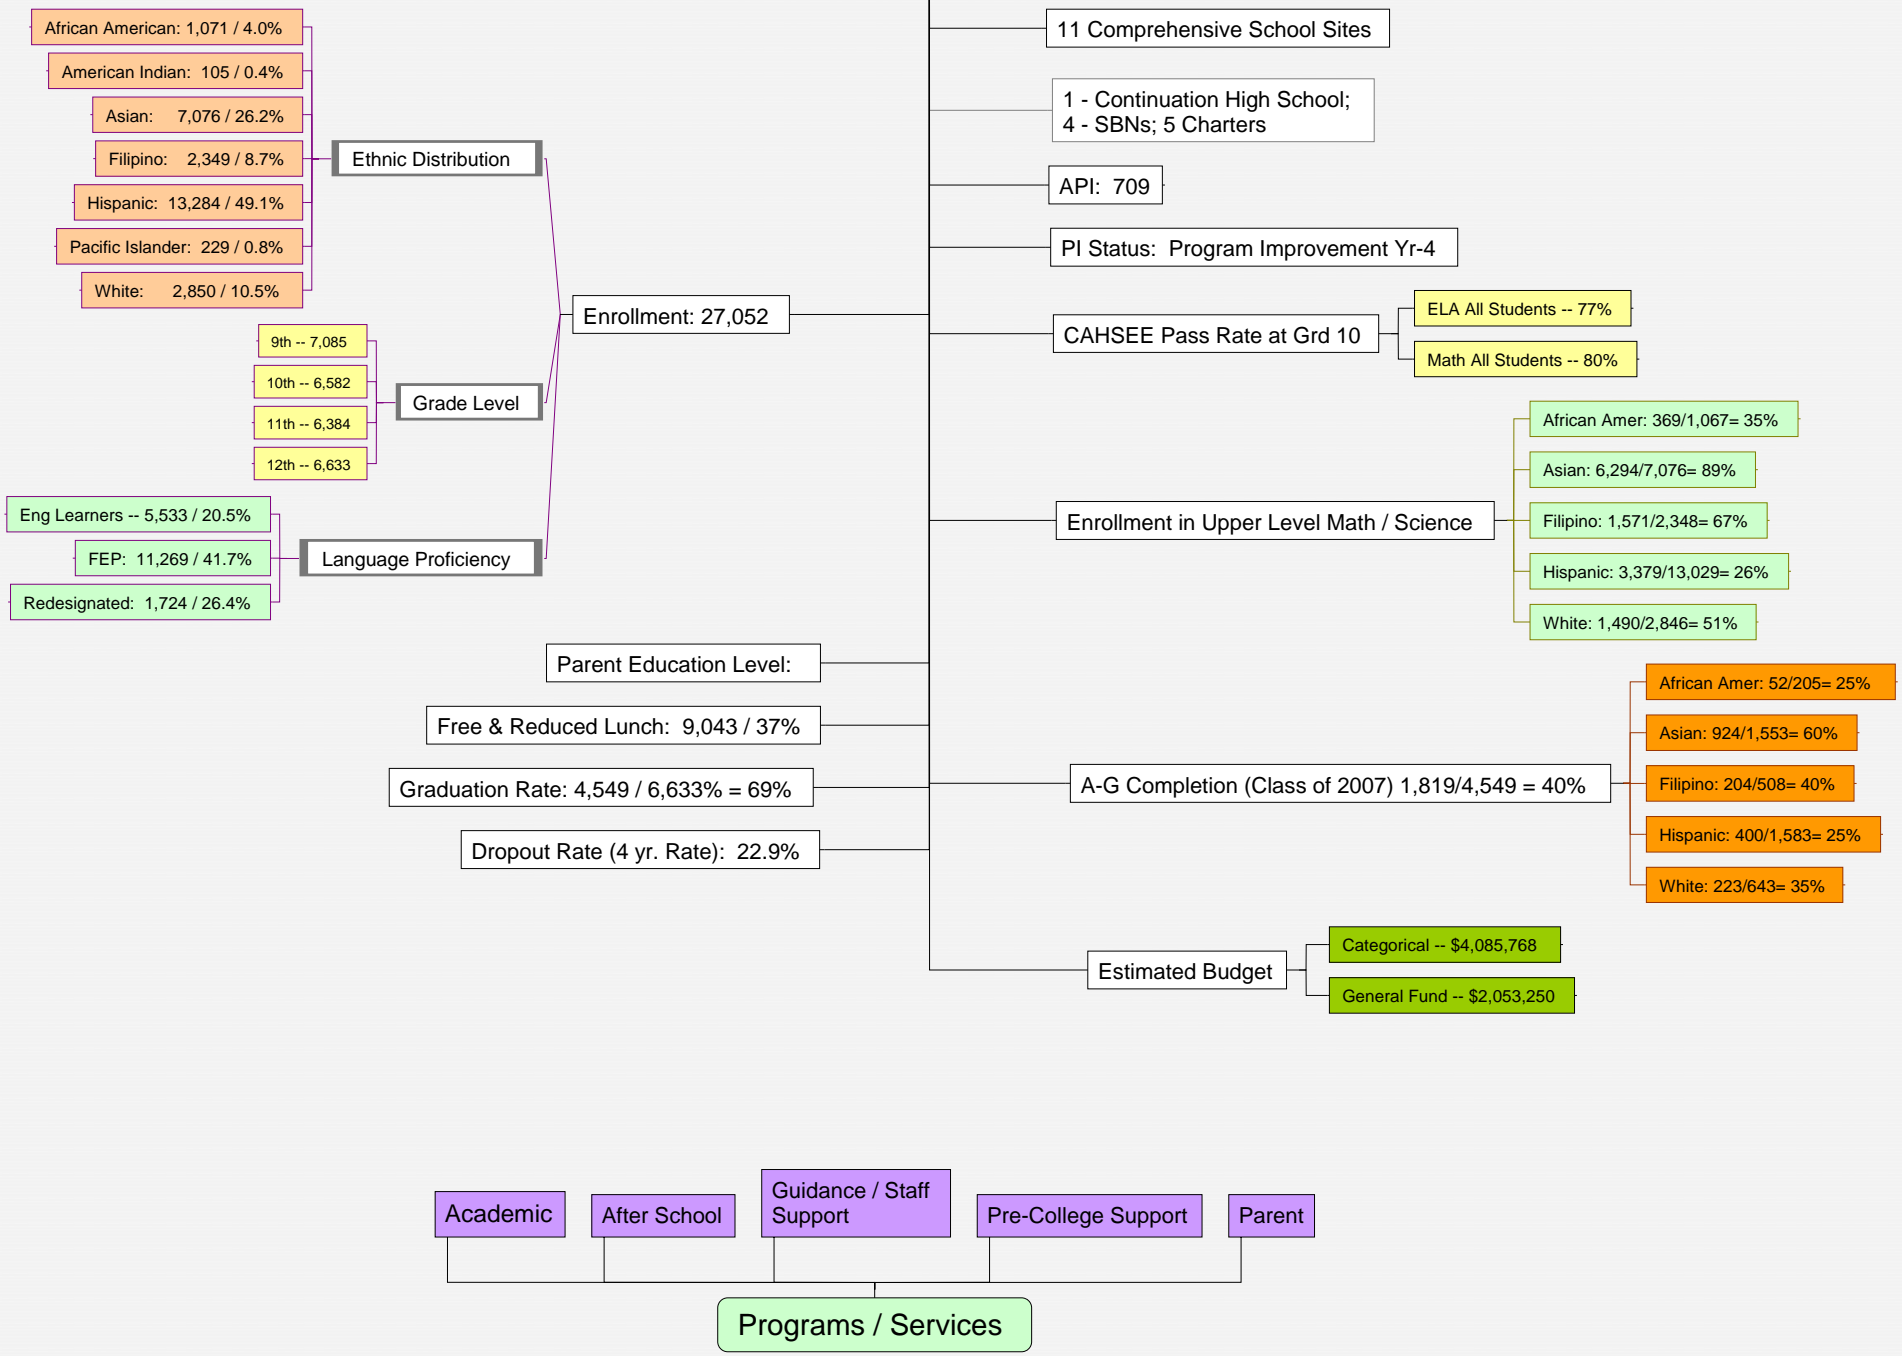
African American: 1,071 / 4.0%
American Indian: 105 / 0.4%
Asian: 7,076 / 26.2%
Filipino: 2,349 / 8.7%
Hispanic: 13,284 / 49.1%
Pacific Islander: 229 / 0.8%
White: 2,850 / 10.5%

Ethnic Distribution

9th -- 7,085
10th -- 6,582
11th -- 6,384
12th -- 6,633

Grade Level

Eng Learners -- 5,533 / 20.5%
FEP: 11,269 / 41.7%
Redesignated: 1,724 / 26.4%

Language Proficiency

Enrollment: 27,052

Parent Education Level:

Free & Reduced Lunch: 9,043 / 37%

Graduation Rate: 4,549 / 6,633% = 69%

Dropout Rate (4 yr. Rate): 22.9%

11 Comprehensive School Sites

1 - Continuation High School; 4 - SBNs; 5 Charters

API: 709

PI Status: Program Improvement Yr-4

CAHSEE Pass Rate at Grd 10

ELA All Students -- 77%
Math All Students -- 80%

Enrollment in Upper Level Math / Science

African Amer: 369/1,067= 35%
Asian: 6,294/7,076= 89%
Filipino: 1,571/2,348= 67%
Hispanic: 3,379/13,029= 26%
White: 1,490/2,846= 51%

A-G Completion (Class of 2007) 1,819/4,549 = 40%

African Amer: 52/205= 25%
Asian: 924/1,553= 60%
Filipino: 204/508= 40%
Hispanic: 400/1,583= 25%
White: 223/643= 35%

Estimated Budget

Categorical -- $4,085,768
General Fund -- $2,053,250

Academic
After School
Guidance / Staff Support
Pre-College Support
Parent

Programs / Services